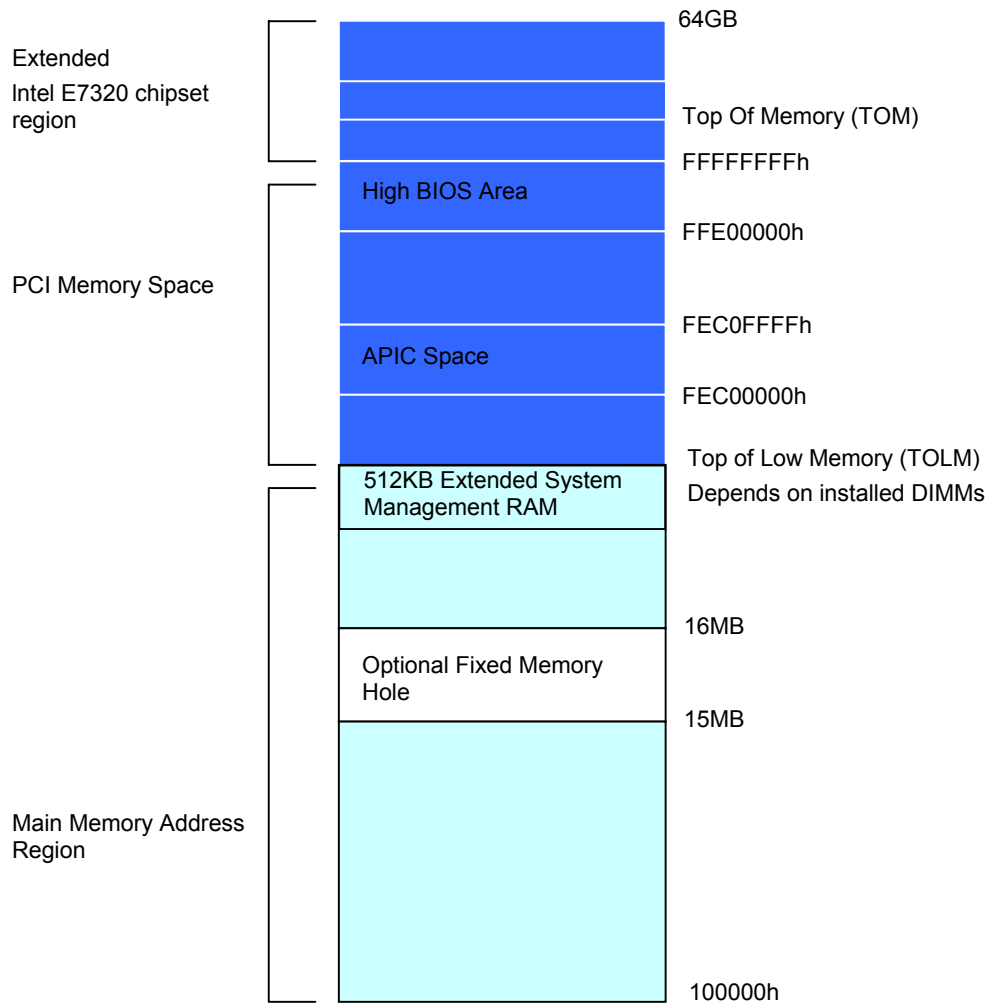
Extended
Intel E7320 chipset region

64GB

Top Of Memory (TOM)

FFFFFFFFh

High BIOS Area

FFE00000h

PCI Memory Space

FEC0FFFFh

APIC Space

FEC00000h

Top of Low Memory (TOLM)
Depends on installed DIMMs

512KB Extended System Management RAM

16MB

Optional Fixed Memory Hole

15MB

Main Memory Address Region

100000h